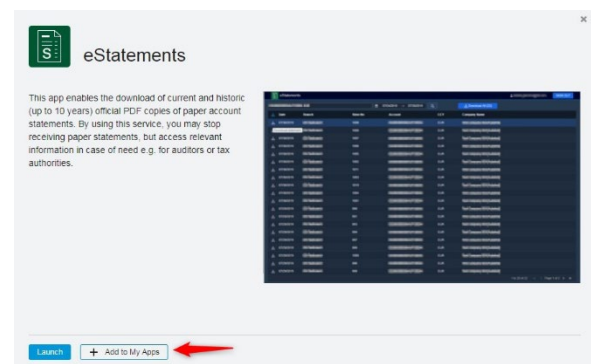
×

eStatements

This app enables the download of current and historic (up to 10 years) official PDF copies of paper account statements. By using this service, you may stop receiving paper statements, but access relevant information in case of need e.g. for auditors or tax authorities.

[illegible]

Launch

+ Add to My Apps